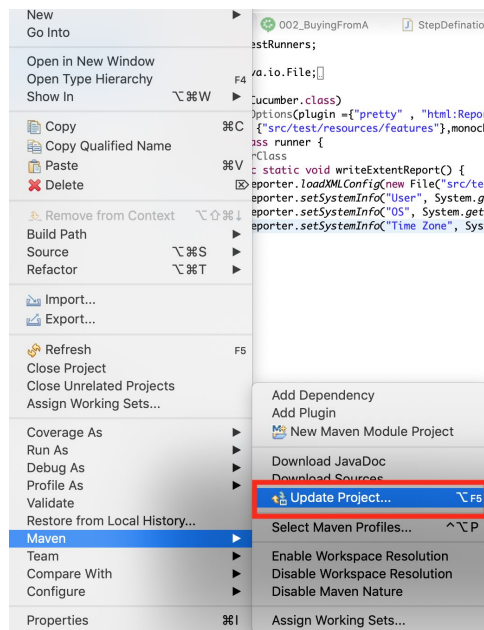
New
Go Into

Open in New Window
Open Type Hierarchy F4
Show In ⌥⌘W

Copy ⌘C
Copy Qualified Name
Paste ⌘V
Delete

Remove from Context ⌥⇧⌘↓
Build Path
Source ⌥⌘S
Refactor ⌥⌘T

Import...
Export...

Refresh F5
Close Project
Close Unrelated Projects
Assign Working Sets...

Coverage As
Run As
Debug As
Profile As
Validate
Restore from Local History...
Maven
Team
Compare With
Configure

Properties ⌘I

002_BuyingFromA
StepDefination

estRunners;

va.io.File;

Cucumber.class)
Options(plugin ={"pretty" , "html:Repor
{"src/test/resources/features"},monoc
ass runner {
rClass
c static void writeExtentReport() {
eporter.loadXMLConfig(new File("src/te
eporter.setSystemInfo("User", System.g
eporter.setSystemInfo("OS", System.get
eporter.setSystemInfo("Time Zone", Sys

Add Dependency
Add Plugin
New Maven Module Project

Download JavaDoc
Download Sources
Update Project... ⌥F5

Select Maven Profiles... ^⌥P

Enable Workspace Resolution
Disable Workspace Resolution
Disable Maven Nature

Assign Working Sets...